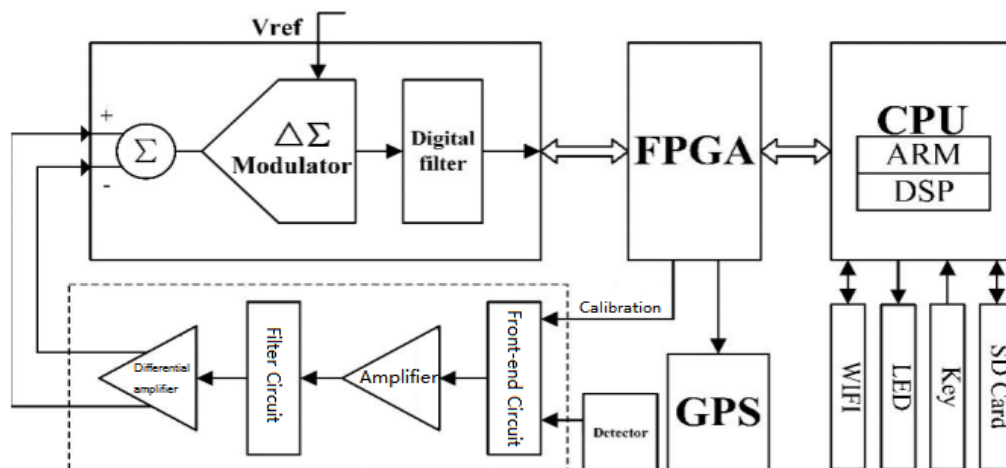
Vref

+

-

$\Sigma$

$\Delta\Sigma$ Modulator

Digital filter

FPGA

CPU

ARM

DSP

Calibration

Differential amplifier

Filter Circuit

Amplifier

Front-end Circuit

Detector

GPS

WIFI

LED

Key

SD Card